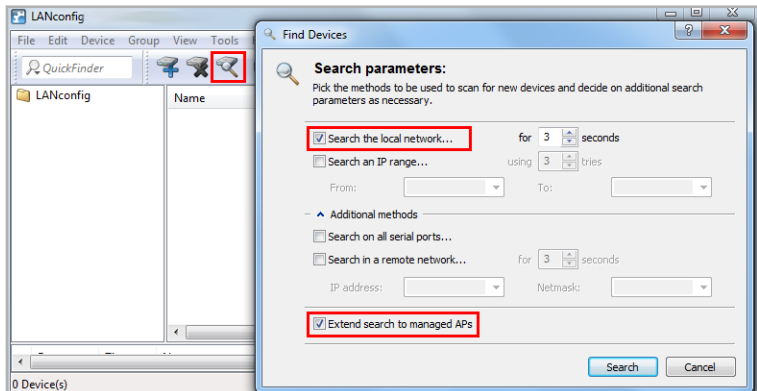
LANconfig

File Edit Device Group View Tools

QuickFinder

LANconfig

Name

0 Device(s)

Find Devices

Search parameters:

Pick the methods to be used to scan for new devices and decide on additional search parameters as necessary.

Search the local network... for 3 seconds

Search an IP range... using 3 tries

From: To:

Additional methods

Search on all serial ports...

Search in a remote network... for 3 seconds

IP address: Netmask:

Extend search to managed APs

Search Cancel